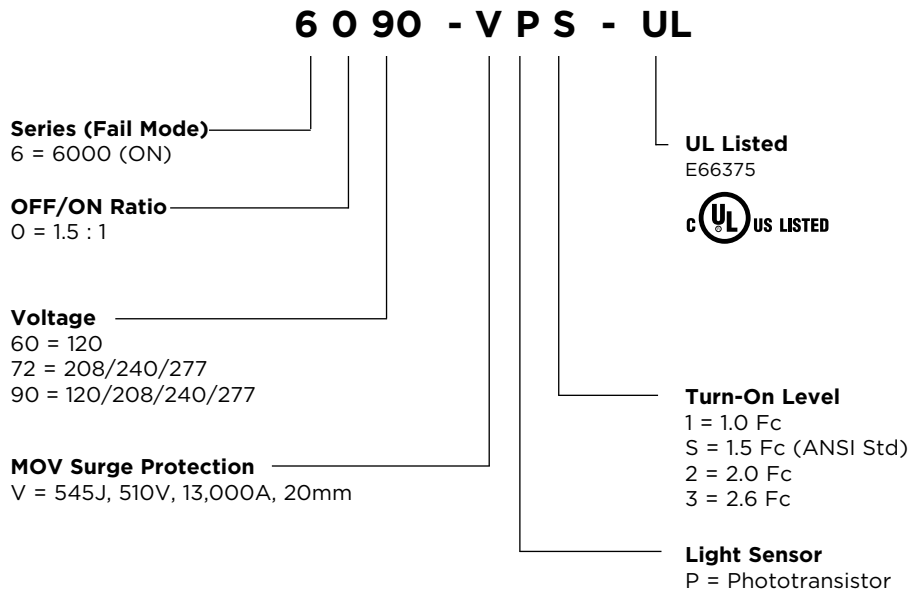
6 0 90 - V P S - UL

Series (Fail Mode)
6 = 6000 (ON)

OFF/ON Ratio
0 = 1.5 : 1

Voltage
60 = 120
72 = 208/240/277
90 = 120/208/240/277

MOV Surge Protection
V = 545J, 510V, 13,000A, 20mm

UL Listed
E66375

c UL US LISTED

Turn-On Level
1 = 1.0 Fc
S = 1.5 Fc (ANSI Std)
2 = 2.0 Fc
3 = 2.6 Fc

Light Sensor
P = Phototransistor